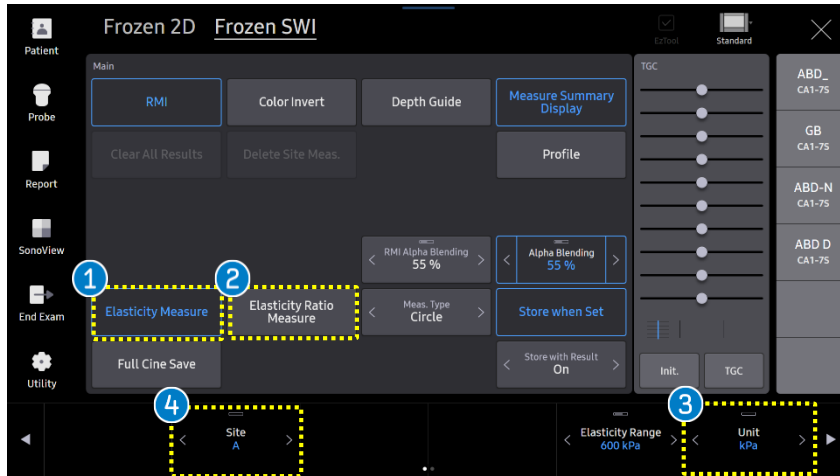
Patient
Probe
Report
SonoView
End Exam
Utility

Frozen 2D Frozen SWI

EzTool
Standard

Main

RMI
Color Invert
Depth Guide
Measure Summary Display
Clear All Results
Delete Site Meas.
Profile
RMI Alpha Blending
55 %
Alpha Blending
55 %
1
Elasticity Measure
2
Elasticity Ratio Measure
Meas. Type
Circle
Store when Set
Full Cine Save
Store with Result
On

TGC
Init.
TGC

ABD_
CA1-7S
GB
CA1-7S
ABD-N
CA1-7S
ABD D
CA1-7S

4
Site
A
Elasticity Range
600 kPa
3
Unit
kPa